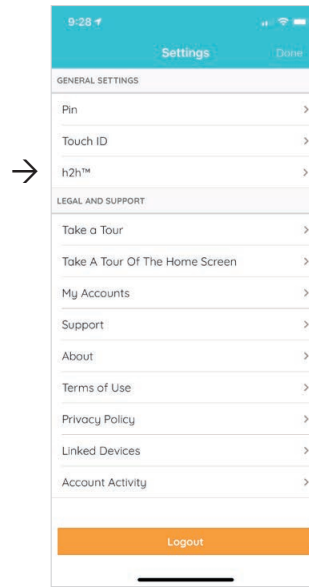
9:28

Settings

Done

GENERAL SETTINGS

Pin

Touch ID

h2h™

LEGAL AND SUPPORT

Take a Tour

Take A Tour Of The Home Screen

My Accounts

Support

About

Terms of Use

Privacy Policy

Linked Devices

Account Activity

Logout